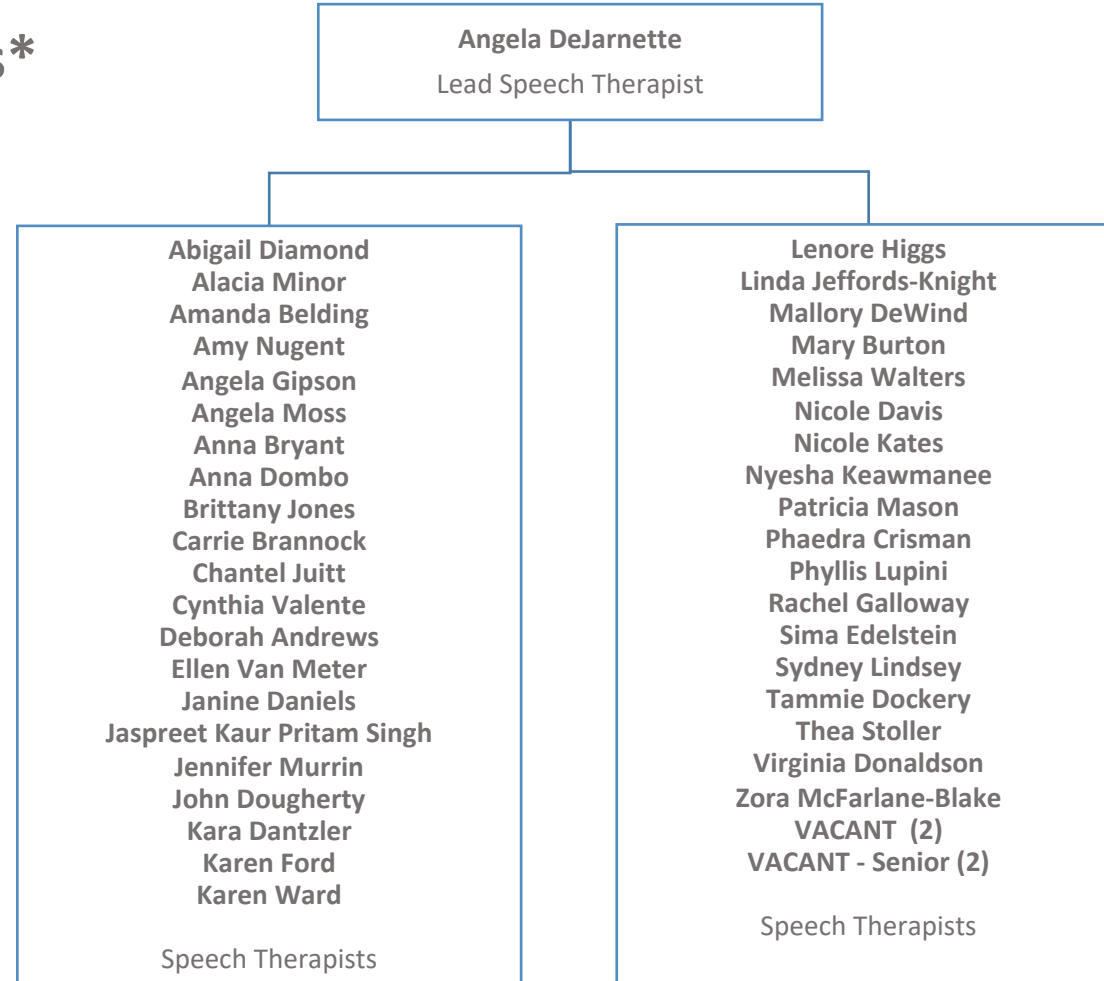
s*

Angela DeJarnette
Lead Speech Therapist

Abigail Diamond
Alacia Minor
Amanda Belding
Amy Nugent
Angela Gipson
Angela Moss
Anna Bryant
Anna Dombo
Brittany Jones
Carrie Brannock
Chantel Juitt
Cynthia Valente
Deborah Andrews
Ellen Van Meter
Janine Daniels
Jaspreet Kaur Pritam Singh
Jennifer Murrin
John Dougherty
Kara Dantzler
Karen Ford
Karen Ward

Speech Therapists

Lenore Higgs
Linda Jeffords-Knight
Mallory DeWind
Mary Burton
Melissa Walters
Nicole Davis
Nicole Kates
Nyesha Keawmanee
Patricia Mason
Phaedra Crisman
Phyllis Lupini
Rachel Galloway
Sima Edelstein
Sydney Lindsey
Tammie Dockery
Thea Stoller
Virginia Donaldson
Zora McFarlane-Blake
VACANT (2)
VACANT - Senior (2)

Speech Therapists